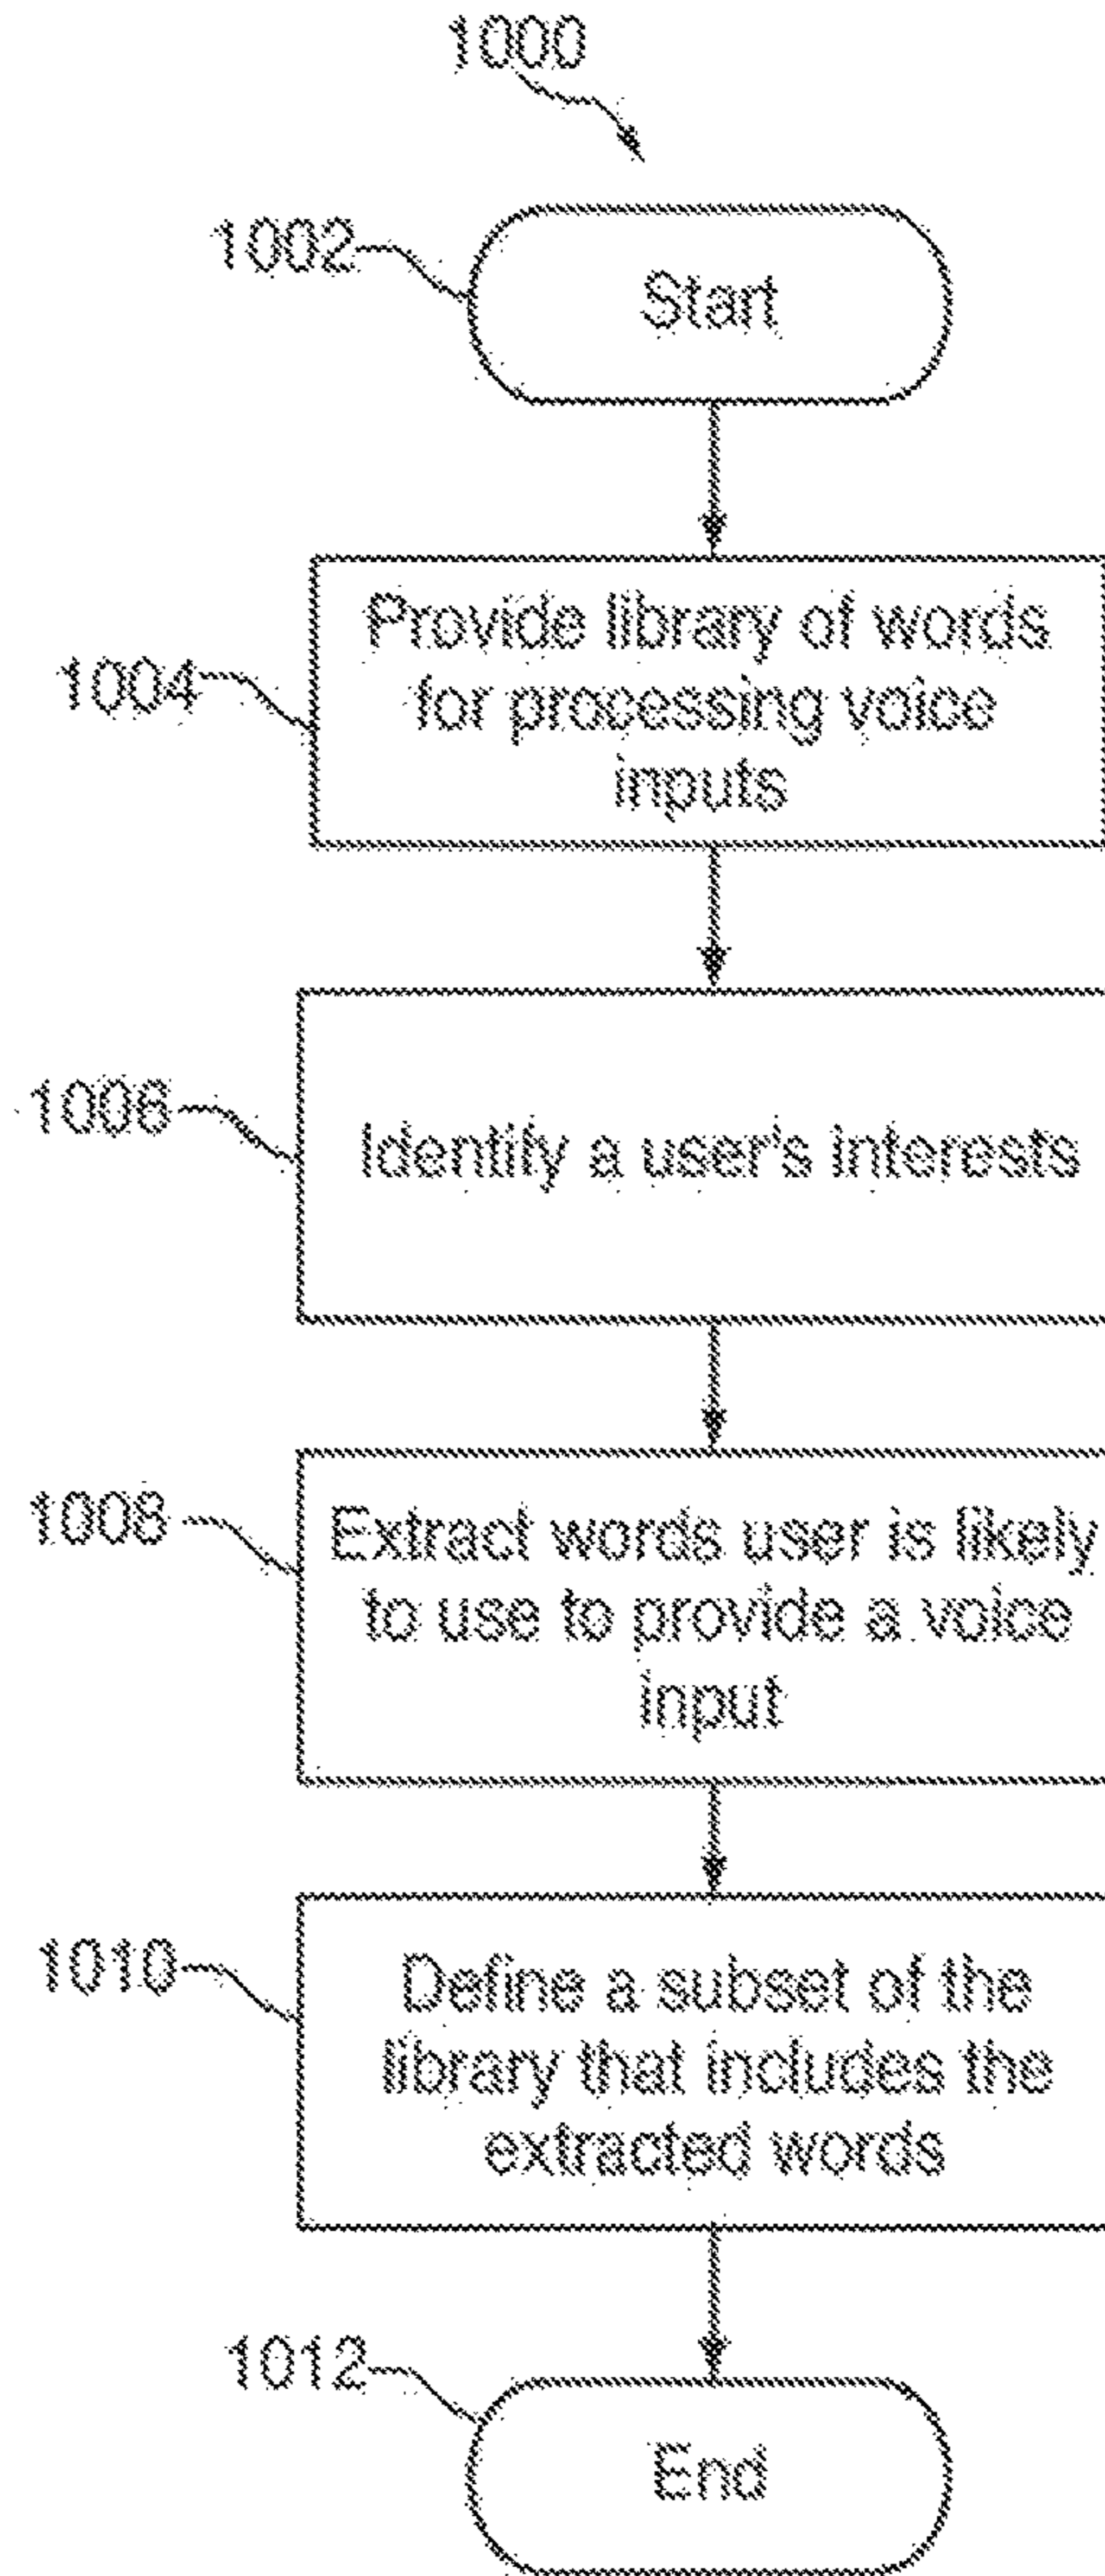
1000

1002

Start

1004

Provide library of words for processing voice inputs

1006

Identify a user's interests

1008

Extract words user is likely to use to provide a voice input

1010

Define a subset of the library that includes the extracted words

1012

End